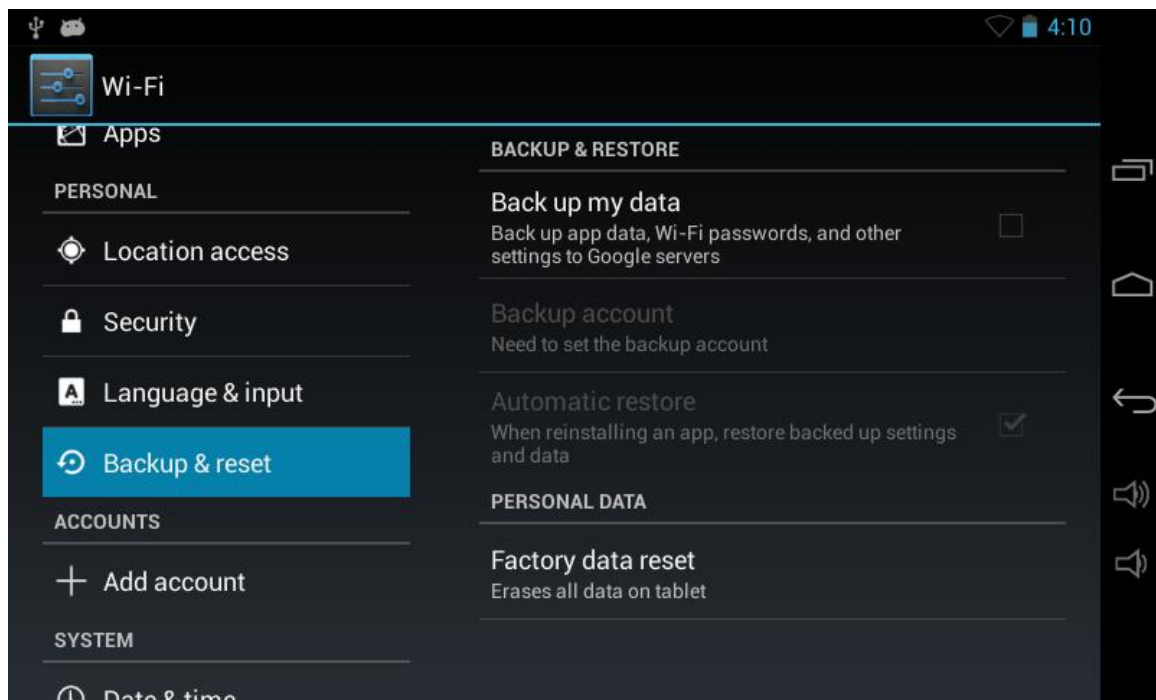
4:10

Wi-Fi

Apps

PERSONAL

Location access

Security

Language & input

Backup & reset

ACCOUNTS

Add account

SYSTEM

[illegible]

BACKUP & RESTORE

Back up my data
Back up app data, Wi-Fi passwords, and other settings to Google servers

Backup account
Need to set the backup account

Automatic restore
When reinstalling an app, restore backed up settings and data

PERSONAL DATA

Factory data reset
Erases all data on tablet